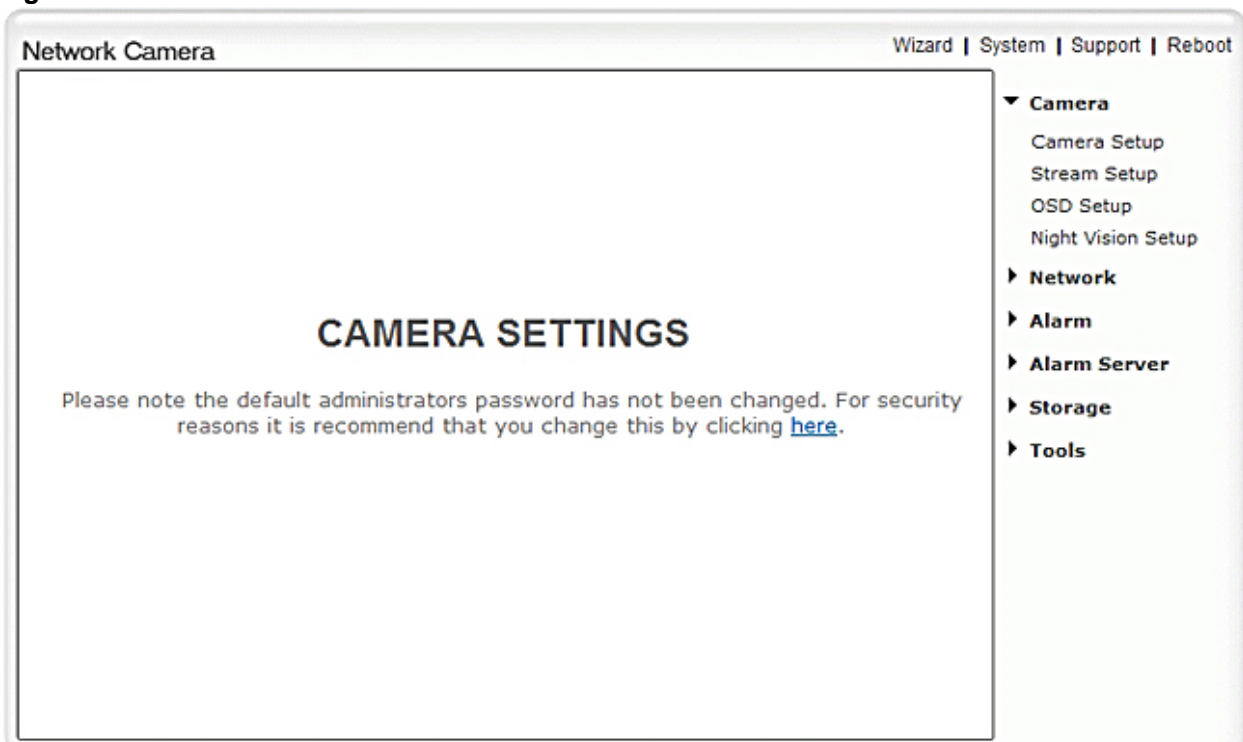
Network Camera

Wizard | System | Support | Reboot

CAMERA SETTINGS

Please note the default administrators password has not been changed. For security reasons it is recommend that you change this by clicking here.

Camera
Camera Setup
Stream Setup
OSD Setup
Night Vision Setup
Network
Alarm
Alarm Server
Storage
Tools